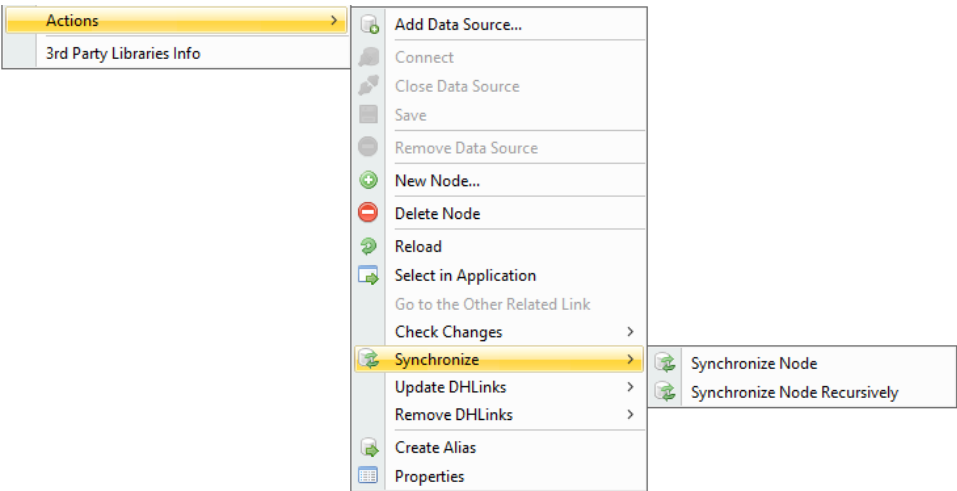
Actions >
3rd Party Libraries Info

Add Data Source...
Connect
Close Data Source
Save
Remove Data Source
New Node...
Delete Node
Reload
Select in Application
Go to the Other Related Link
Check Changes >
Synchronize >
Update DHLinks >
Remove DHLinks >
Create Alias
Properties

Synchronize Node
Synchronize Node Recursively